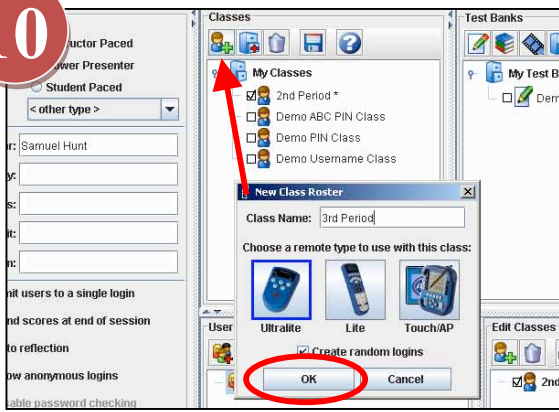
10

uctor Paced
wer Presenter
Student Paced
< other type >
r: Samuel Hunt
y:
s:
t:
n:
nit users to a single login
nd scores at end of session
to reflection
ow anonymous logins
able password checking

Classes
My Classes
2nd Period *
Demo ABC PIN Class
Demo PIN Class
Demo Username Class

Test Banks
My Test B
Dem

New Class Roster
Class Name: 3rd Period
Choose a remote type to use with this class:
Ultralite
Lite
Touch/AP
Create random logins
OK
Cancel

User
Edit Classes
2nd